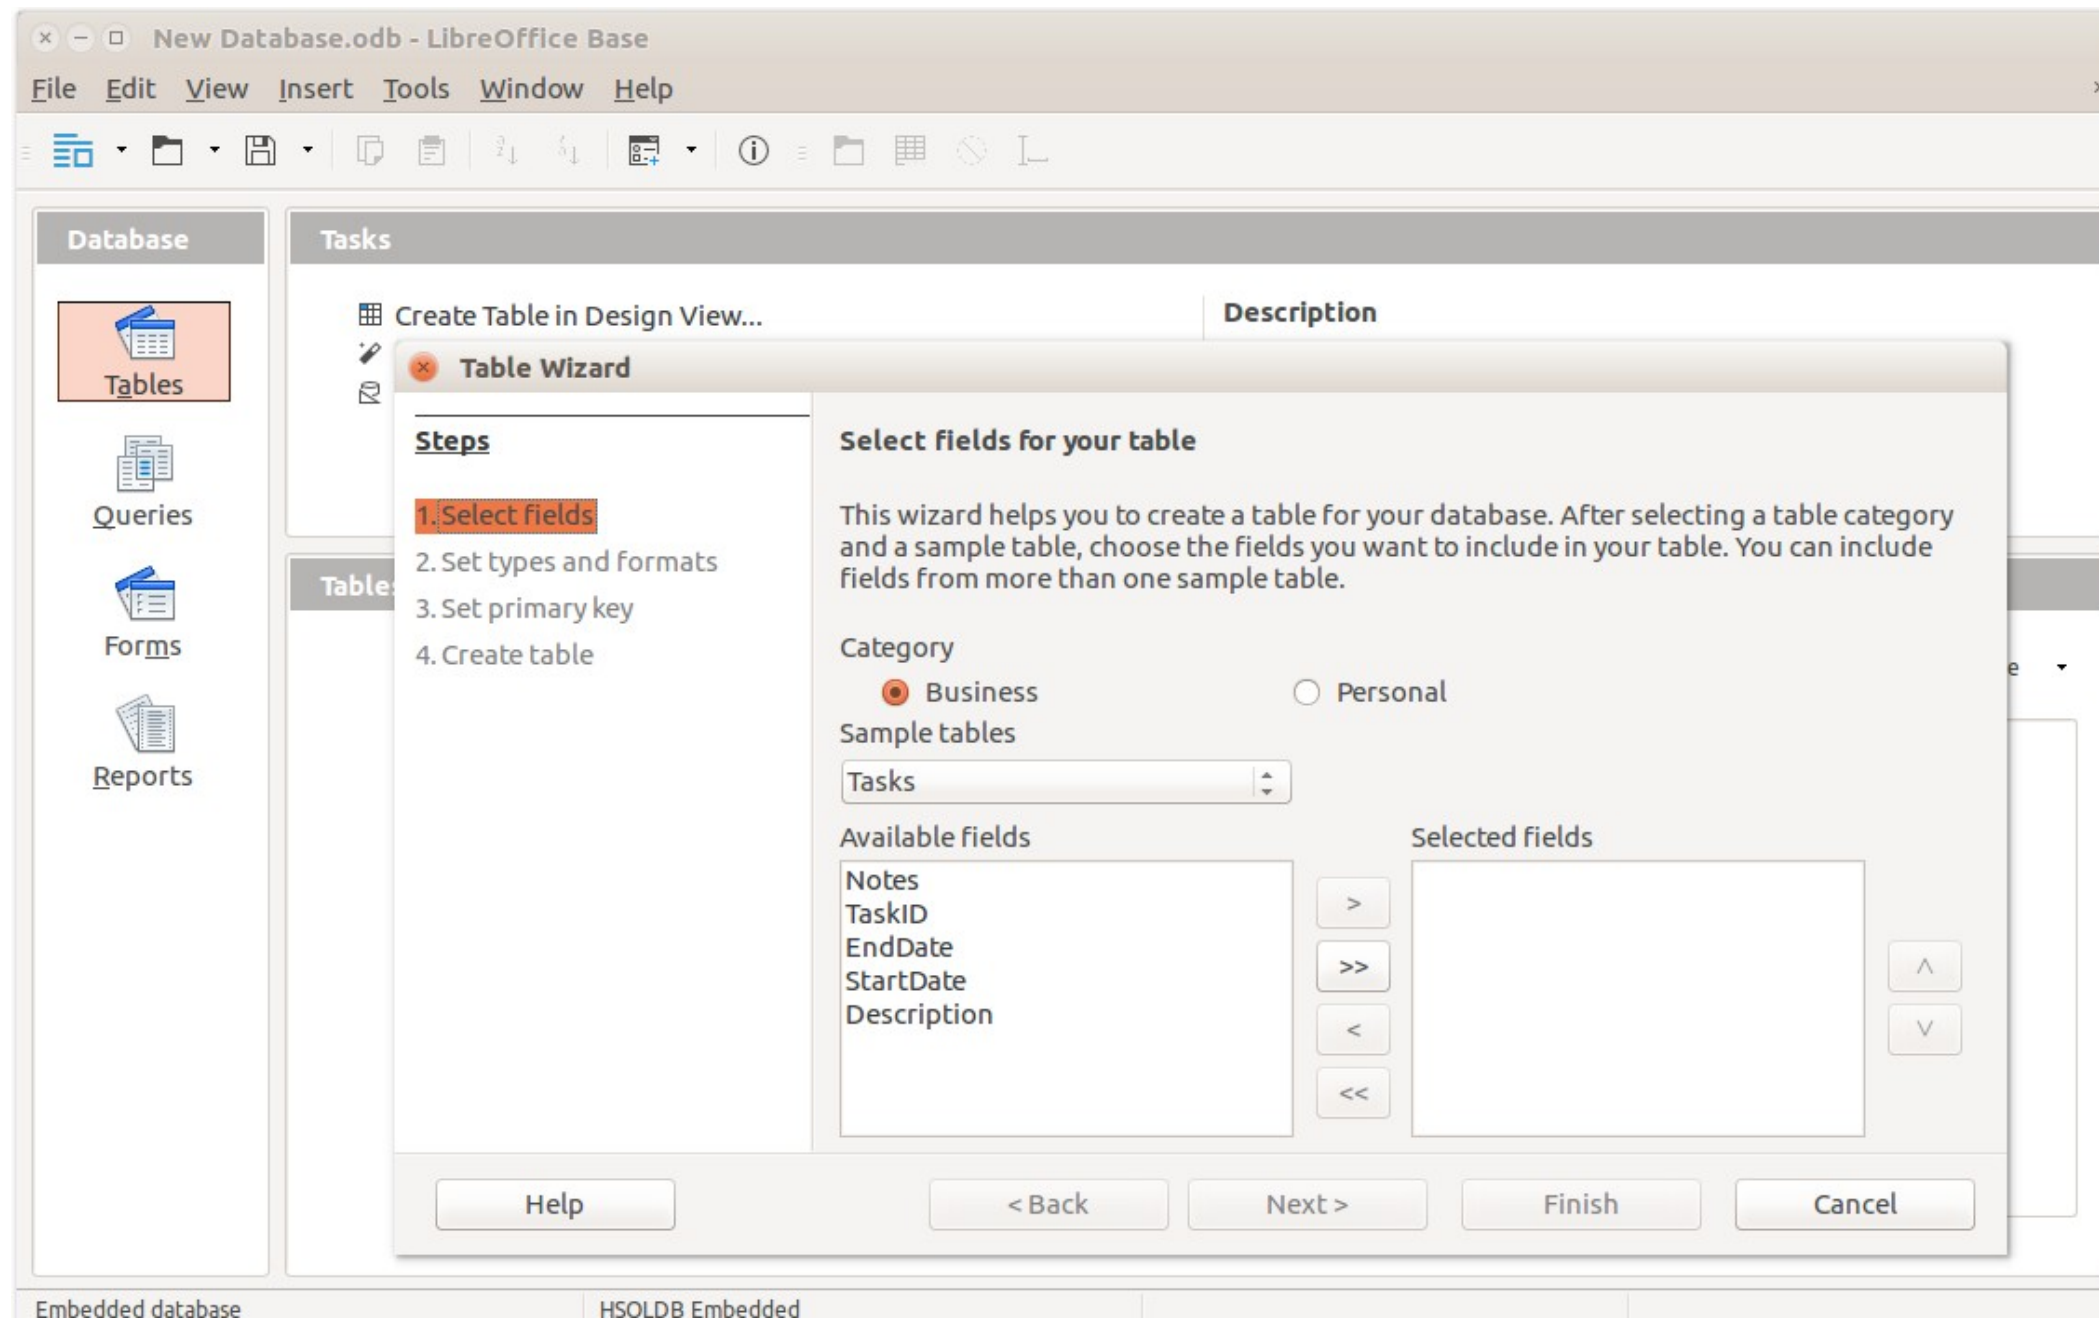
New Database.odb - LibreOffice Base

File Edit View Insert Tools Window Help

Database

Tables

Queries

Forms

Reports

Tasks

Create Table in Design View...

Description

Table

Table Wizard

Steps

1. Select fields

2. Set types and formats

3. Set primary key

4. Create table

Select fields for your table

This wizard helps you to create a table for your database. After selecting a table category and a sample table, choose the fields you want to include in your table. You can include fields from more than one sample table.

Category

Business

Personal

Sample tables

Tasks

Available fields

Notes
TaskID
EndDate
StartDate
Description

Selected fields

>

>>

<

<<

^

v

Help

< Back

Next >

Finish

Cancel

Embedded database

HSQLDB Embedded